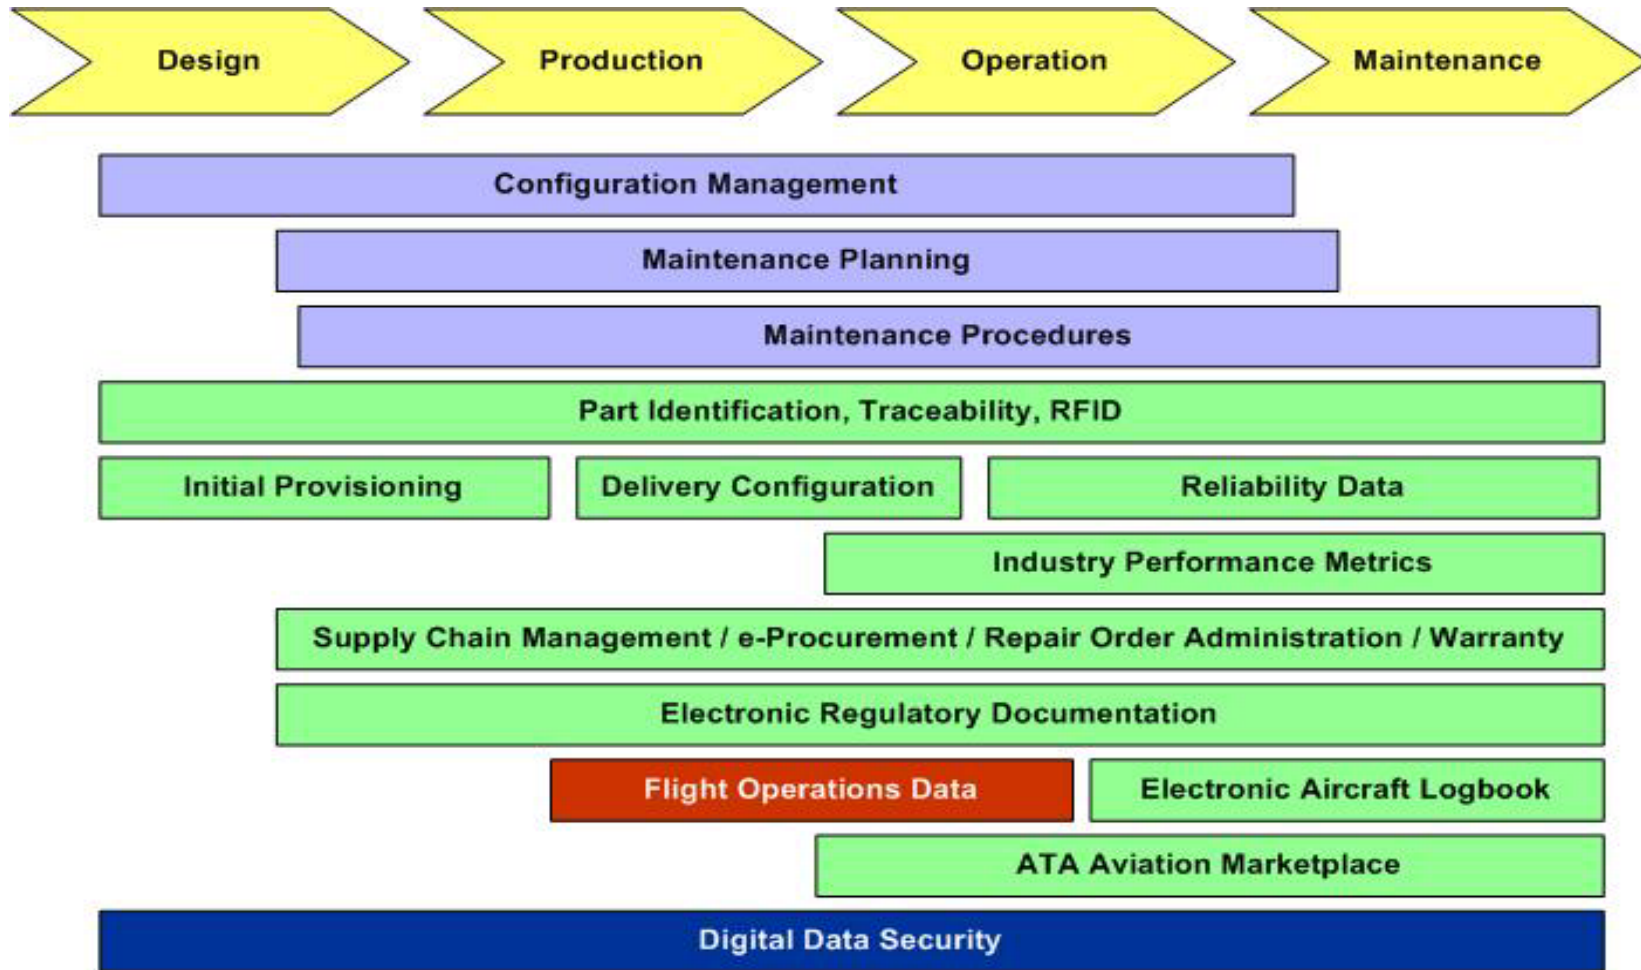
Design
Production
Operation
Maintenance

Configuration Management

Maintenance Planning

Maintenance Procedures

Part Identification, Traceability, RFID

Initial Provisioning
Delivery Configuration
Reliability Data

Industry Performance Metrics

Supply Chain Management / e-Procurement / Repair Order Administration / Warranty

Electronic Regulatory Documentation

Flight Operations Data
Electronic Aircraft Logbook

ATA Aviation Marketplace

Digital Data Security